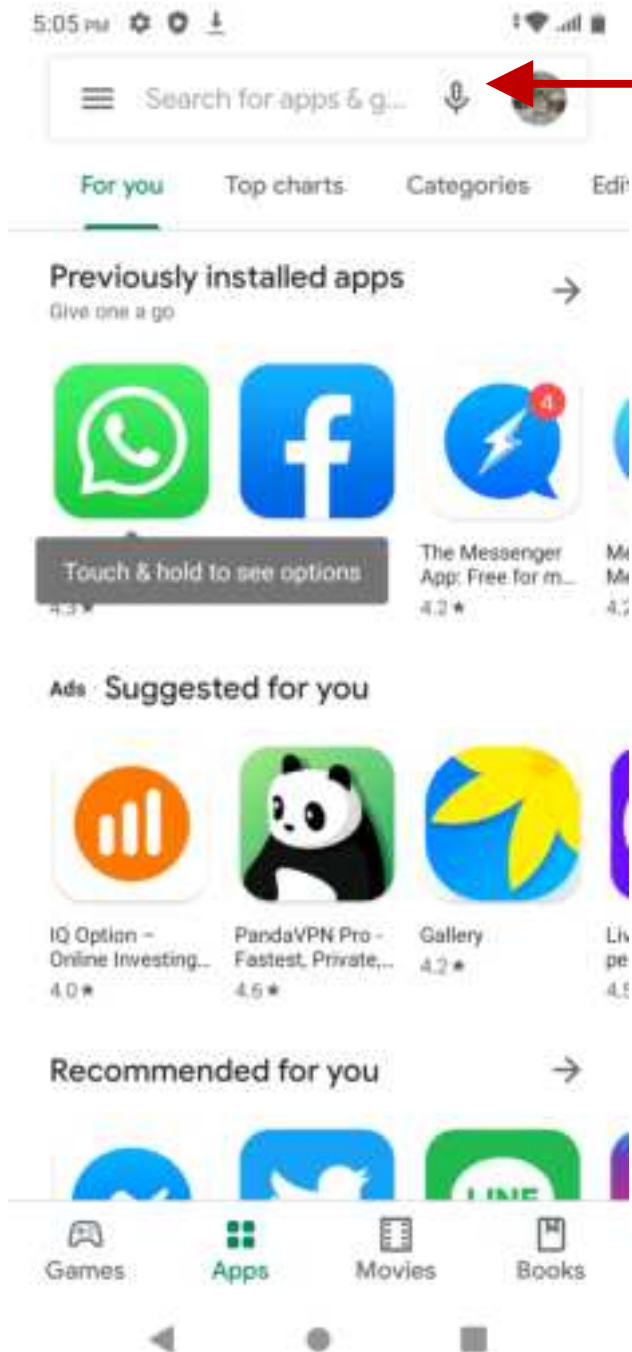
5:05 PM

Search for apps & g...

For you Top charts Categories Edi

Previously installed apps
Give one a go

Touch & hold to see options
4.3 ★

The Messenger App: Free for m...
4.2 ★

Me
Me
4.2

Ads Suggested for you

IQ Option – Online Investing...
4.0 ★

PandaVPN Pro - Fastest, Private,...
4.6 ★

Gallery
4.2 ★

Liv
pe
4.5

Recommended for you

LINE

Games Apps Movies Books